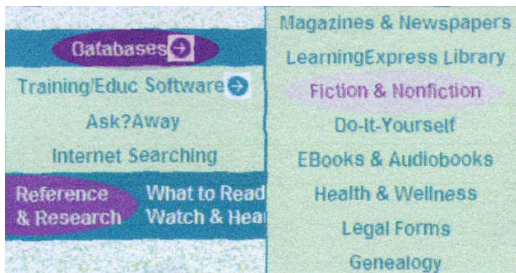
Databases
Training/Educ Software
Ask?Away
Internet Searching
Reference & Research
What to Read Watch & Hea

Magazines & Newspapers
LearningExpress Library
Fiction & Nonfiction
Do-It-Yourself
EBooks & Audiobooks
Health & Wellness
Legal Forms
Genealogy